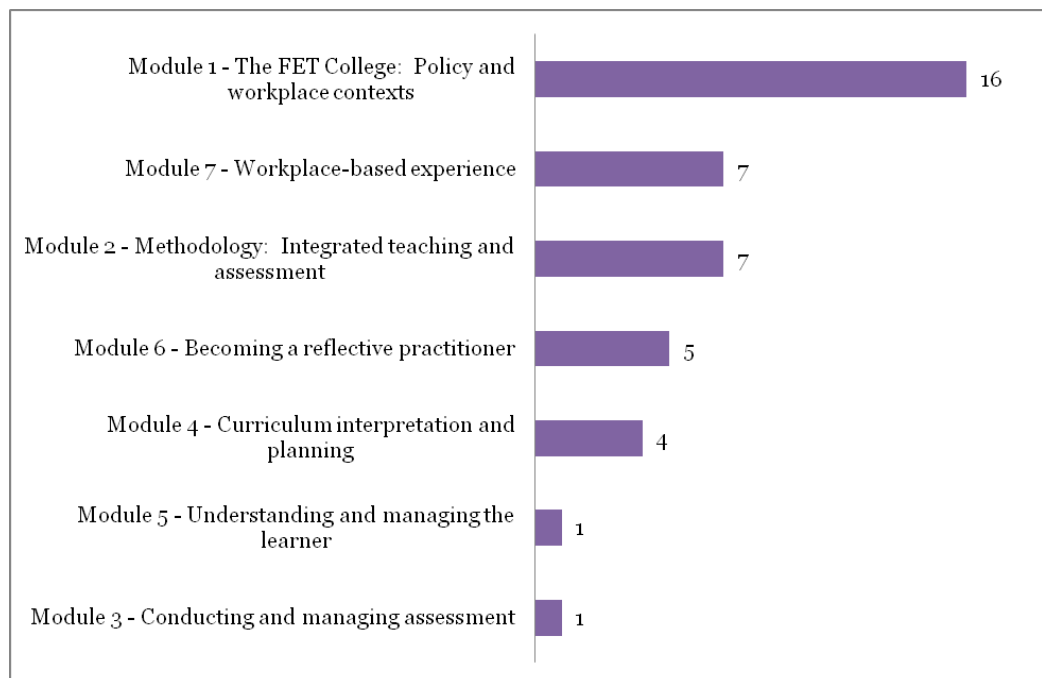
| Module | Value |
|---|---|
| Module 1 - The FET College: Policy and workplace contexts | 16 |
| Module 7 - Workplace-based experience | 7 |
| Module 2 - Methodology: Integrated teaching and assessment | 7 |
| Module 6 - Becoming a reflective practitioner | 5 |
| Module 4 - Curriculum interpretation and planning | 4 |
| Module 5 - Understanding and managing the learner | 1 |
| Module 3 - Conducting and managing assessment | 1 |